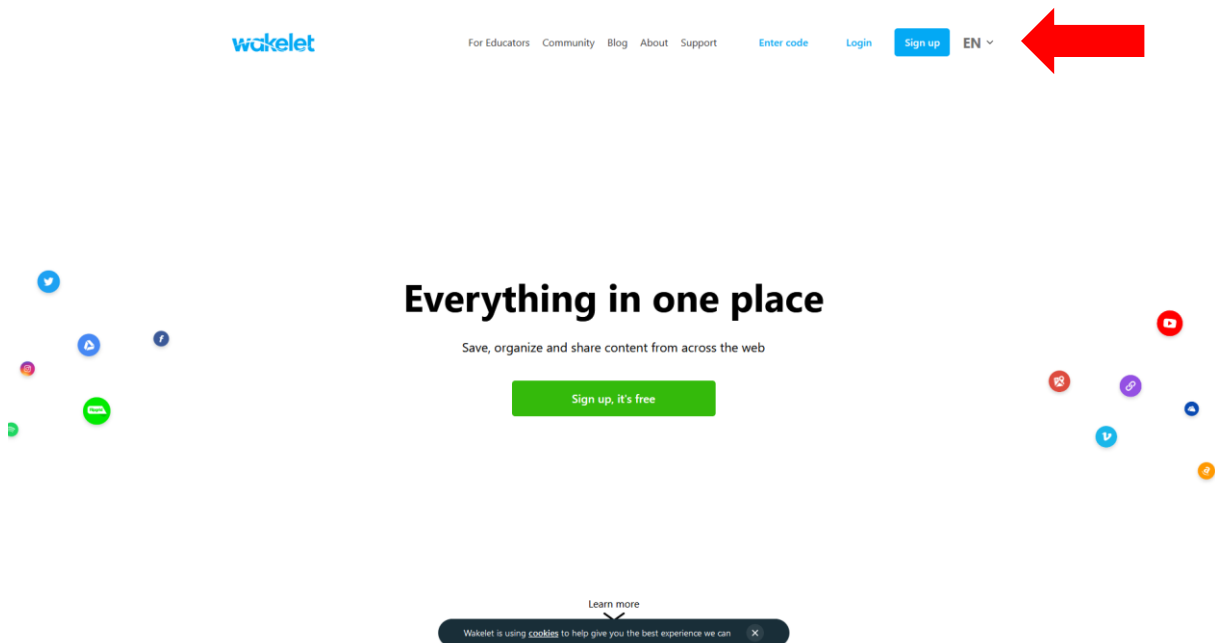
wakelet

For Educators Community Blog About Support Enter code Login Sign up EN

Everything in one place

Save, organize and share content from across the web

Sign up, it's free

Learn more

Wakelet is using cookies to help give you the best experience we can ×